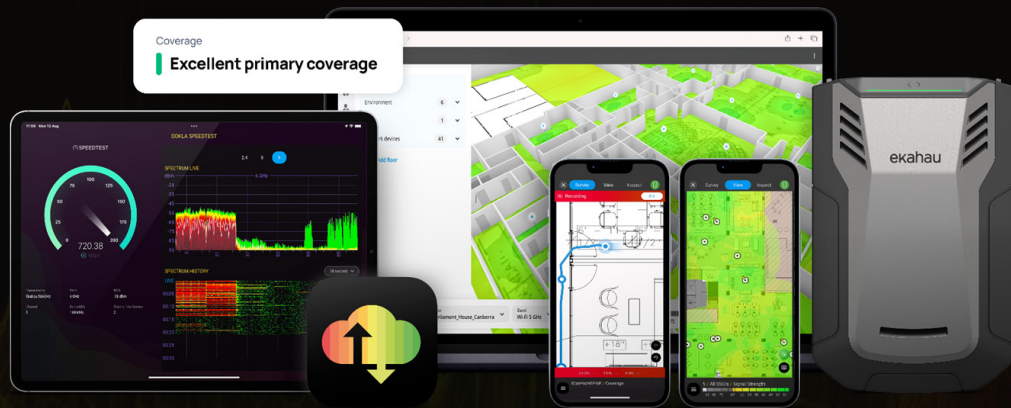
Coverage

Excellent primary coverage

Environment 6

1

devices 41

Add floor

Parliament_House_Canberra

Band
Wi-Fi 5 GHz

SPEEDTEST

OOKLA SPEEDTEST

2.4 5 6

SPECTRUM LIVE

SPECTRUM HISTORY

720.38

Mbps

0 25 50 75 100 125 150 175 200

Survey View Inspect

Recording

Survey View Inspect

ekahau